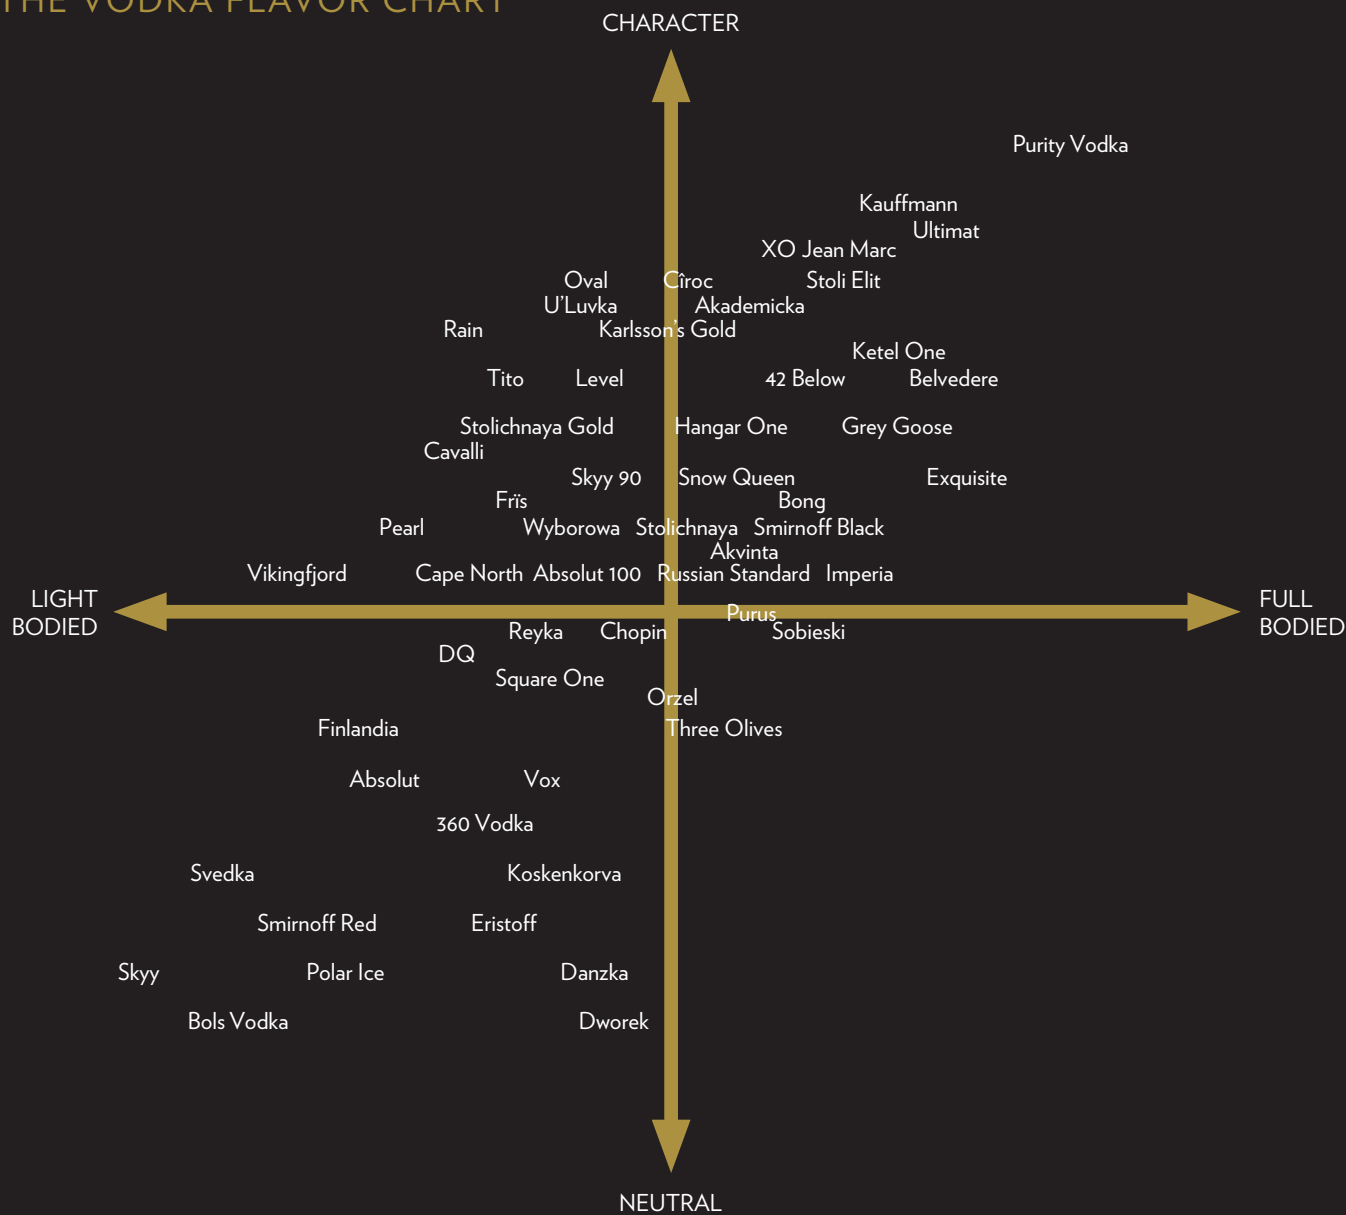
THE VODKA FLAVOR CHART

CHARACTER

Purity Vodka

Kauffmann

Ultimat

XO Jean Marc

Oval

Cîroc

Stoli Elit

U'Luvka

Akademicka

Rain

Karlsson's Gold

Ketel One

Tito

Level

42 Below

Belvedere

Stolichnaya Gold

Hangar One

Grey Goose

Cavalli

Skyy 90

Snow Queen

Exquisite

Frïs

Bong

Pearl

Wyborowa

Stolichnaya

Smirnoff Black

Akvinta

Vikingfjord

Cape North

Absolut 100

Russian Standard

Imperia

LIGHT BODIED

FULL BODIED

Purus

Reyka

Chopin

Sobieski

DQ

Square One

Orzel

Finlandia

Three Olives

Absolut

Vox

360 Vodka

Svedka

Koskenkorva

Smirnoff Red

Eristoff

Skyy

Polar Ice

Danzka

Bols Vodka

Dworek

NEUTRAL